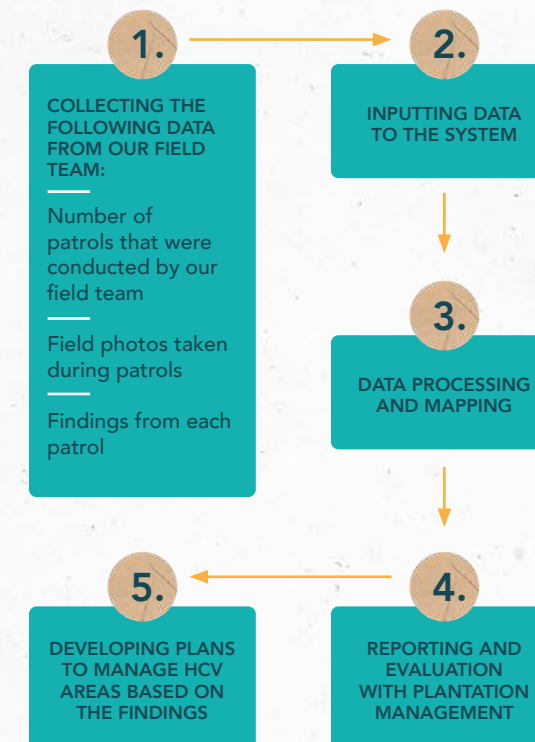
1.

COLLECTING THE FOLLOWING DATA FROM OUR FIELD TEAM:

Number of patrols that were conducted by our field team

Field photos taken during patrols

Findings from each patrol

2.

INPUTTING DATA TO THE SYSTEM

3.

DATA PROCESSING AND MAPPING

4.

REPORTING AND EVALUATION WITH PLANTATION MANAGEMENT

5.

DEVELOPING PLANS TO MANAGE HCV AREAS BASED ON THE FINDINGS